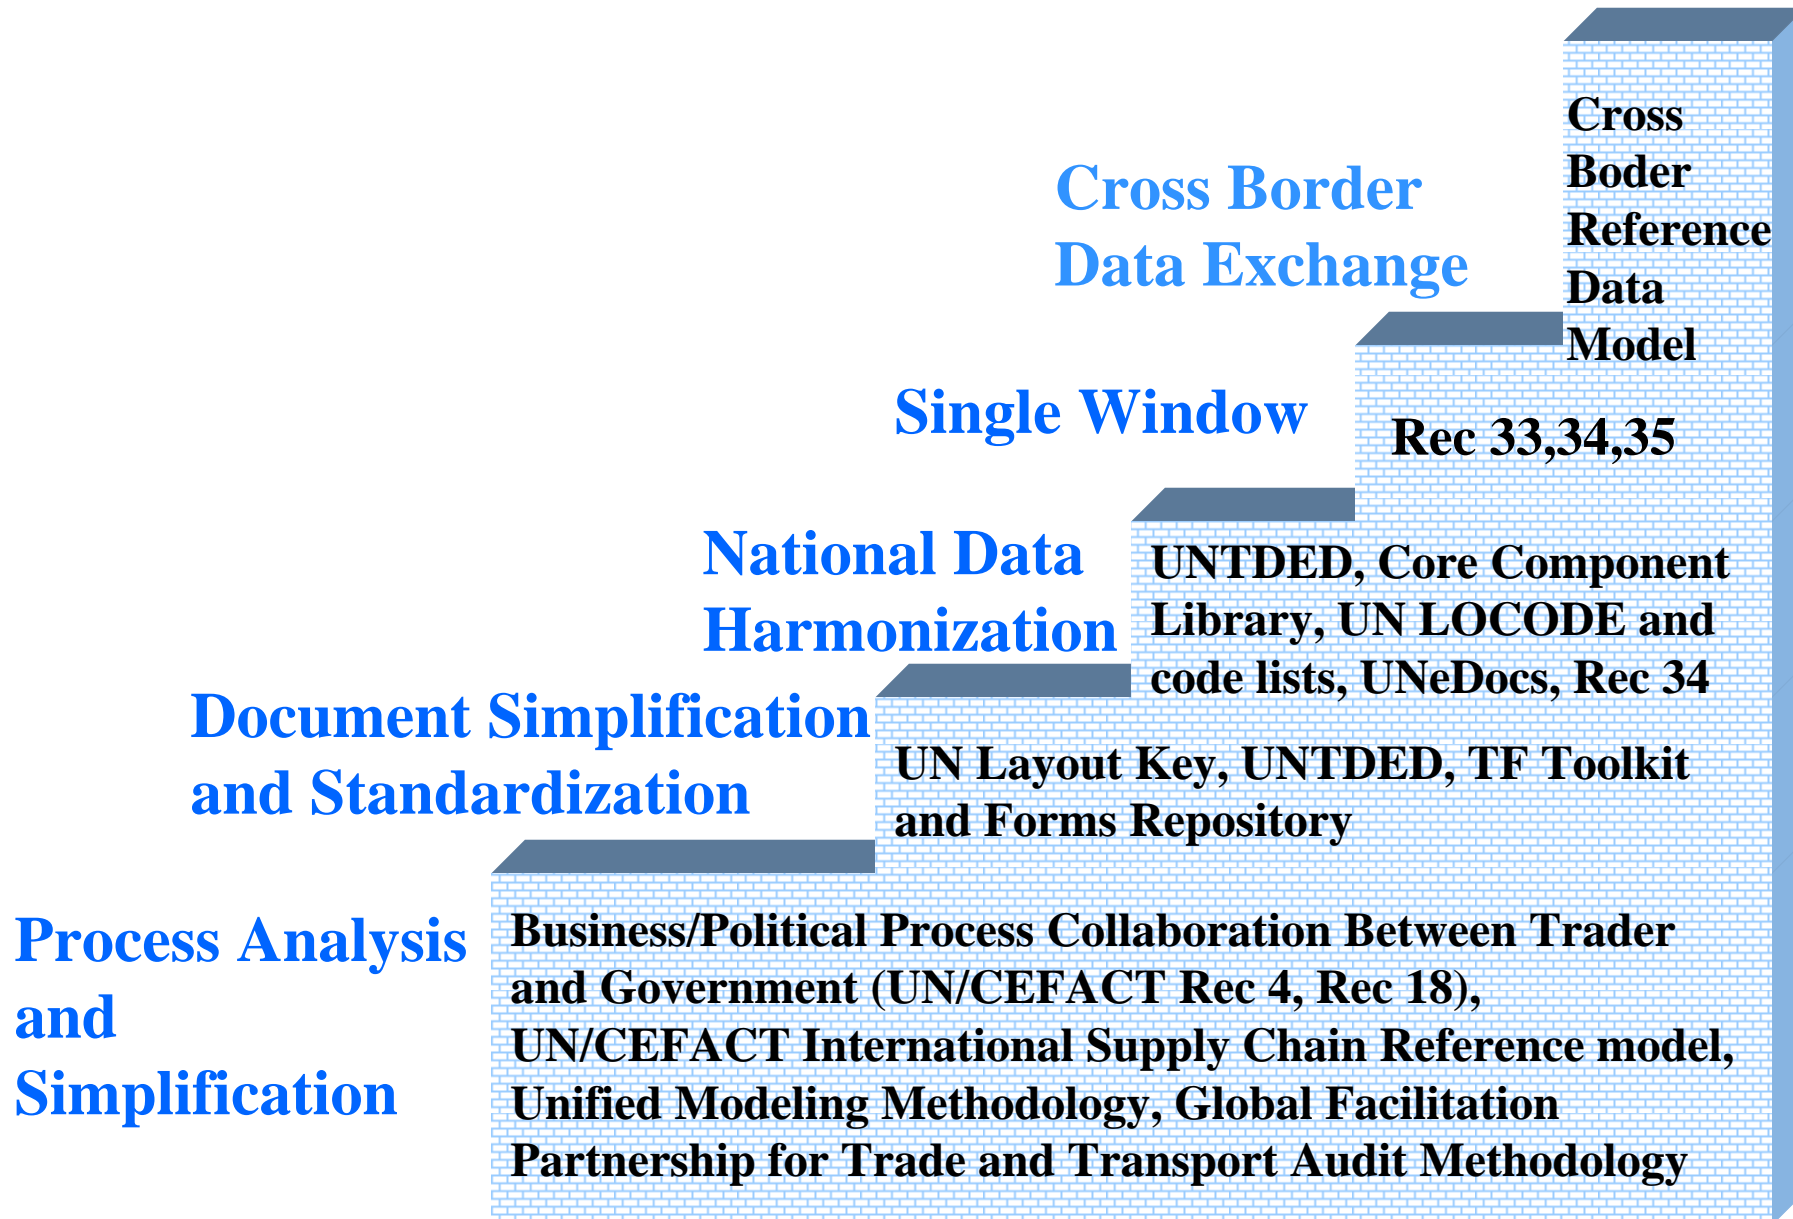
Cross Border Data Exchange

Cross Boder Reference Data Model

Single Window

Rec 33,34,35

National Data Harmonization

UNTDED, Core Component Library, UN LOCODE and code lists, UNeDocs, Rec 34

Document Simplification and Standardization

UN Layout Key, UNTDED, TF Toolkit and Forms Repository

Process Analysis and Simplification

Business/Political Process Collaboration Between Trader and Government (UN/CEFACT Rec 4, Rec 18), UN/CEFACT International Supply Chain Reference model, Unified Modeling Methodology, Global Facilitation Partnership for Trade and Transport Audit Methodology